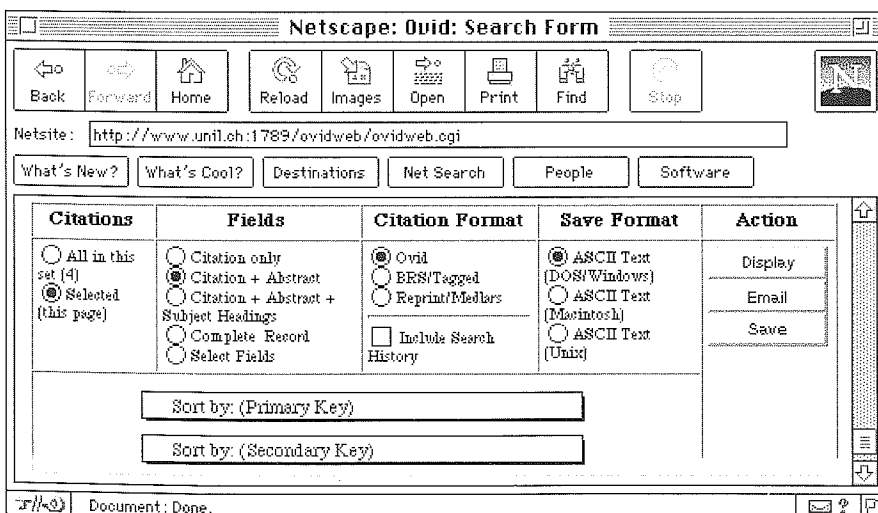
Netscape: Ovid: Search Form

Back | Forward | Home | Reload | Images | Open | Print | Find | Stop

Netsite: http://www.unil.ch:1789/ovidweb/ovidweb.cgi

What's New? | What's Cool? | Destinations | Net Search | People | Software

| Citations | Fields | Citation Format | Save Format | Action |
|---|---|---|---|---|
| All in this set (4) Selected (this page) | Citation only Citation + Abstract Citation + Abstract + Subject Headings Complete Record Select Fields | Ovid BRS/Tagged Reprint/Medlars Include Search History | ASCII Text (DOS/Windows) ASCII Text (Macintosh) ASCII Text (Unix) | Display Email Save |

Sort by: (Primary Key)

Sort by: (Secondary Key)

Document: Done.